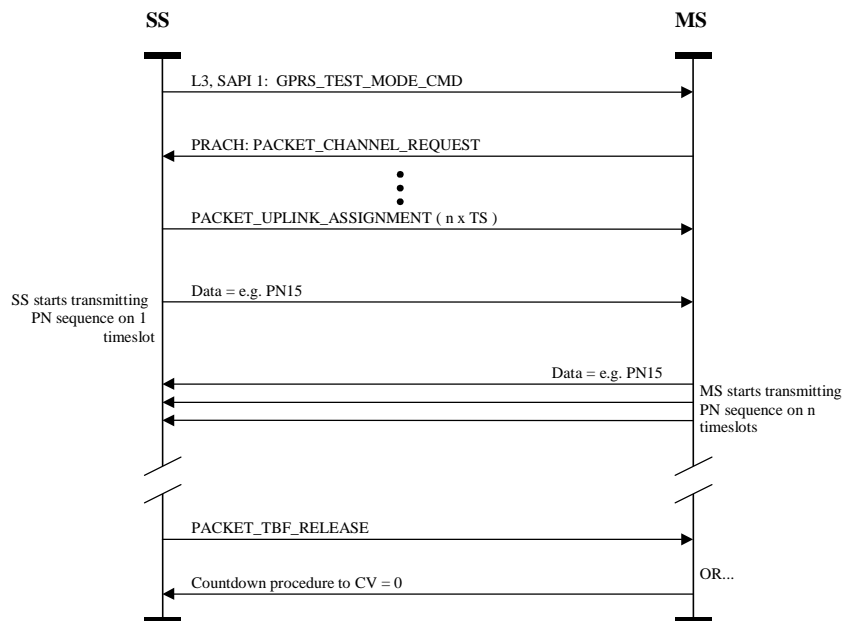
SS

MS

L3, SAPI 1: GPRS_TEST_MODE_CMD

PRACH: PACKET_CHANNEL_REQUEST

PACKET_UPLINK_ASSIGNMENT ( n x TS )

SS starts transmitting PN sequence on 1 timeslot

Data = e.g. PN15

Data = e.g. PN15

MS starts transmitting PN sequence on n timeslots

PACKET_TBF_RELEASE

OR...

Countdown procedure to CV = 0